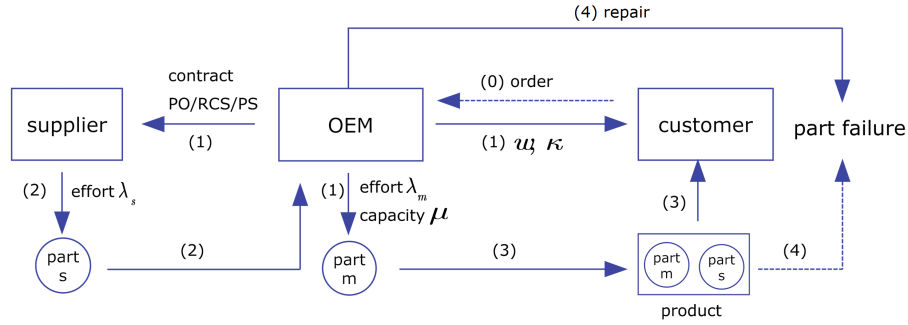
(4) repair

contract
PO/RCS/PS

(0) order

supplier

(1)

OEM

(1) $w, \kappa$

customer

part failure

(2) effort $\lambda_s$

(1) effort $\lambda_m$
capacity $\mu$

(3)

part
s

(2)

part
m

(3)

part
m

part
s

(4)

product